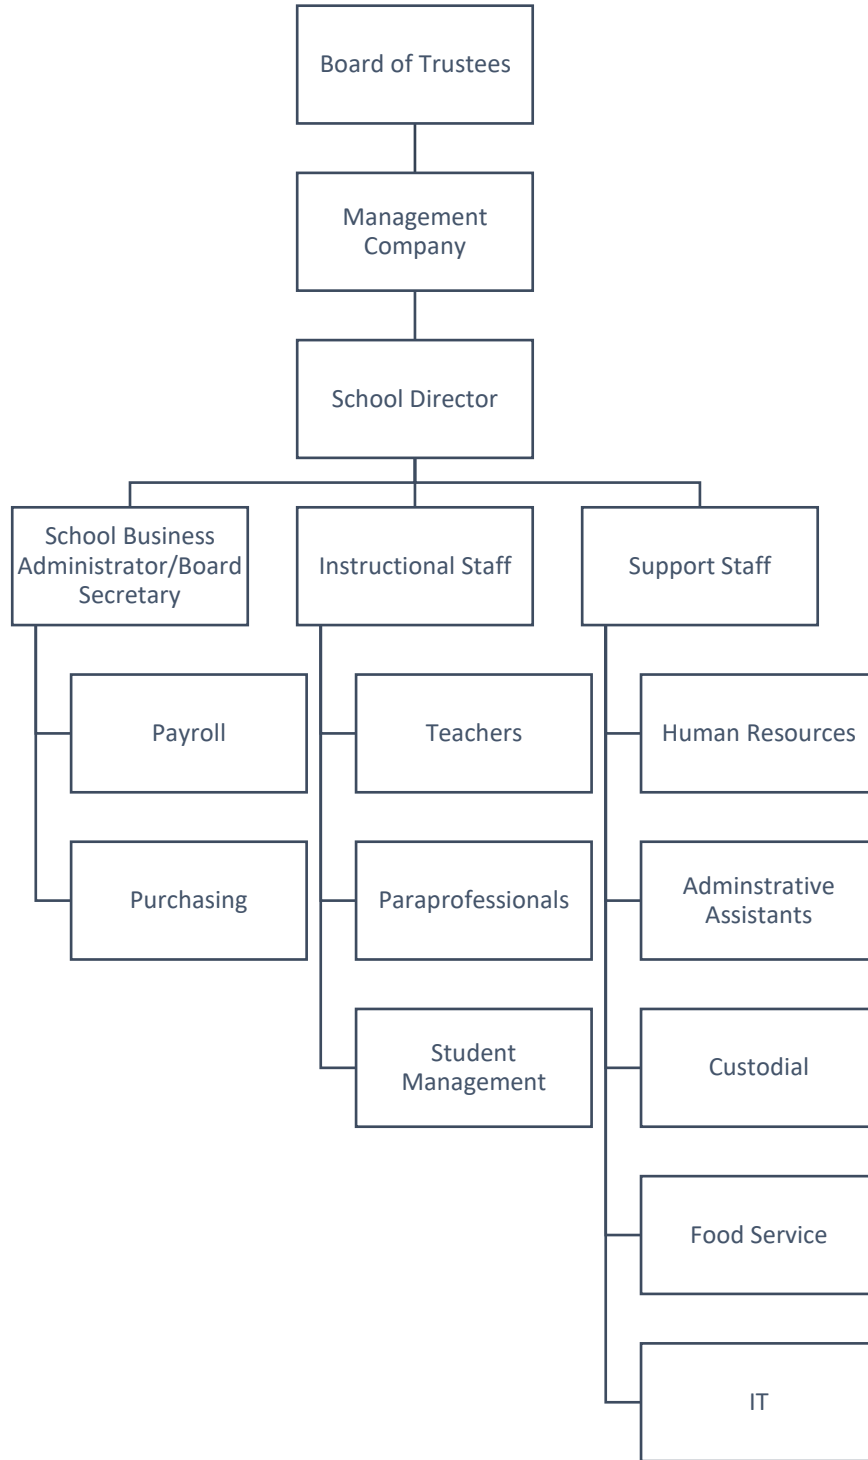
Board of Trustees

Management Company

School Director

School Business Administrator/Board Secretary

Instructional Staff

Support Staff

Payroll

Purchasing

Teachers

Paraprofessionals

Student Management

Human Resources

Adminstrative Assistants

Custodial

Food Service

IT